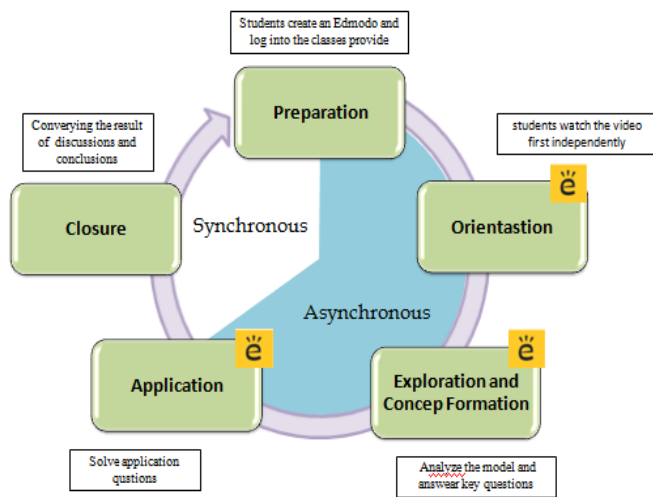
Students create an Edmodo and log into the classes provide

Preparation

Converying the result of discussions and conclusions

students watch the video first independently

Closure

Synchronous

Orientastion

Asynchronous

Application

Exploration and Concep Formation

Solve application qustions

Analyze the model and answear key questions